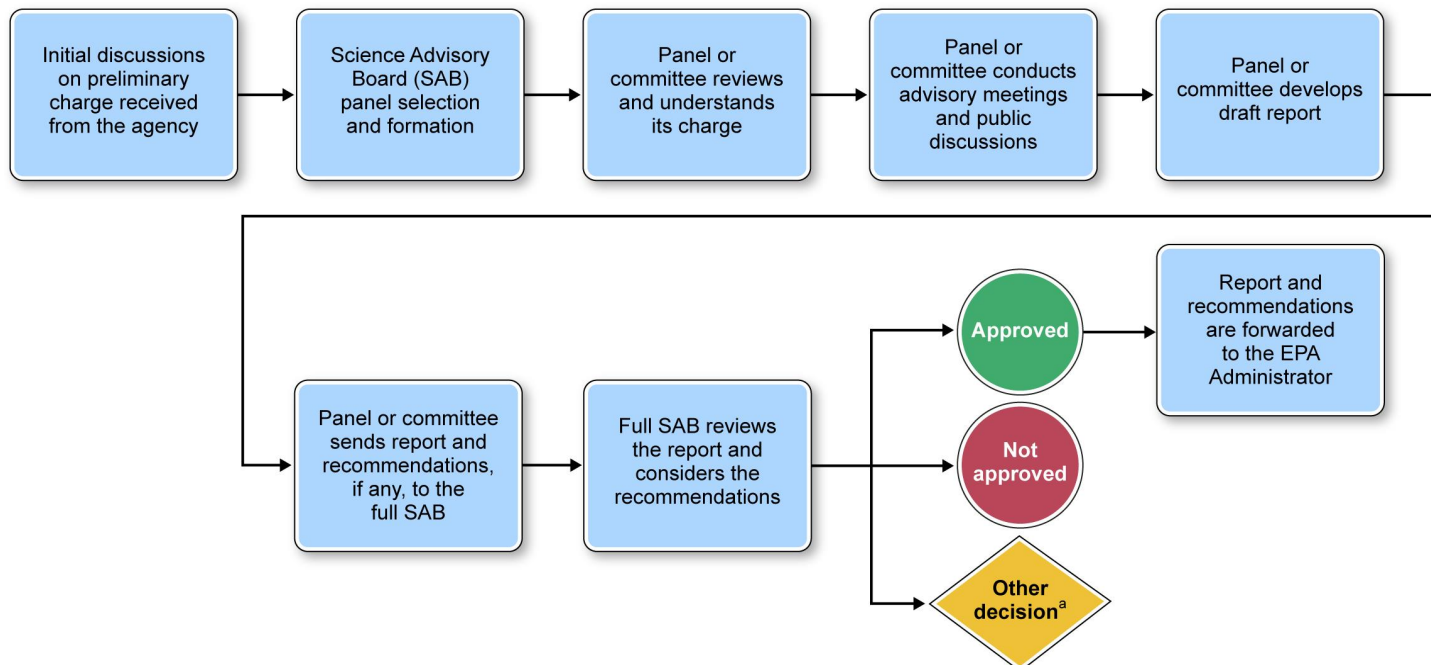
Initial discussions on preliminary charge received from the agency

Science Advisory Board (SAB) panel selection and formation

Panel or committee reviews and understands its charge

Panel or committee conducts advisory meetings and public discussions

Panel or committee develops draft report

Panel or committee sends report and recommendations, if any, to the full SAB

Full SAB reviews the report and considers the recommendations

Approved

Report and recommendations are forwarded to the EPA Administrator

Not approved

Other decision$^{a}$